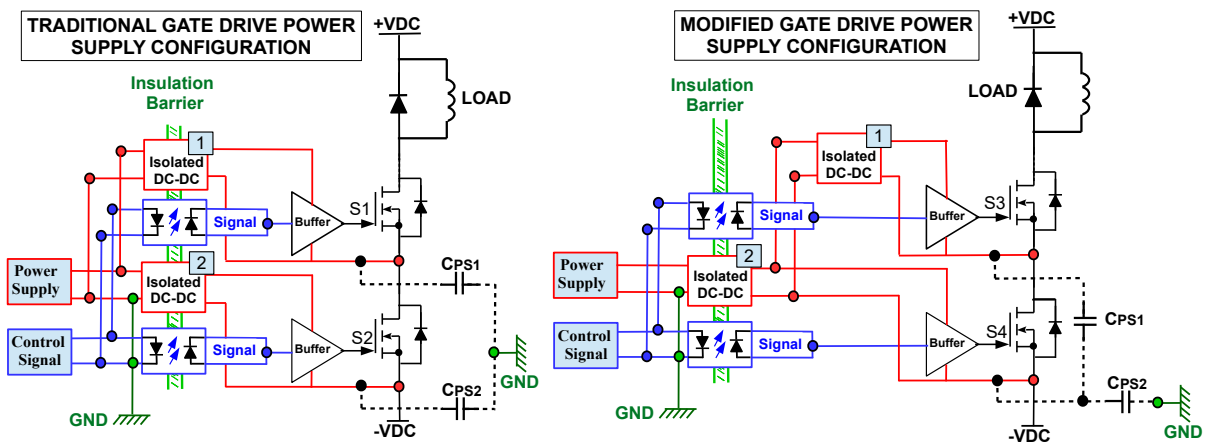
TRADITIONAL GATE DRIVE POWER SUPPLY CONFIGURATION

+VDC

Insulation Barrier

LOAD

1

Isolated DC-DC

Signal

Buffer

S1

Power Supply

2

Isolated DC-DC

$C_{PS1}$

Control Signal

Signal

Buffer

S2

GND

GND

$C_{PS2}$

-VDC

MODIFIED GATE DRIVE POWER SUPPLY CONFIGURATION

+VDC

Insulation Barrier

LOAD

1

Isolated DC-DC

Signal

Buffer

S3

Power Supply

2

Isolated DC-DC

Control Signal

Signal

Buffer

S4

$C_{PS1}$

$C_{PS2}$

GND

GND

-VDC